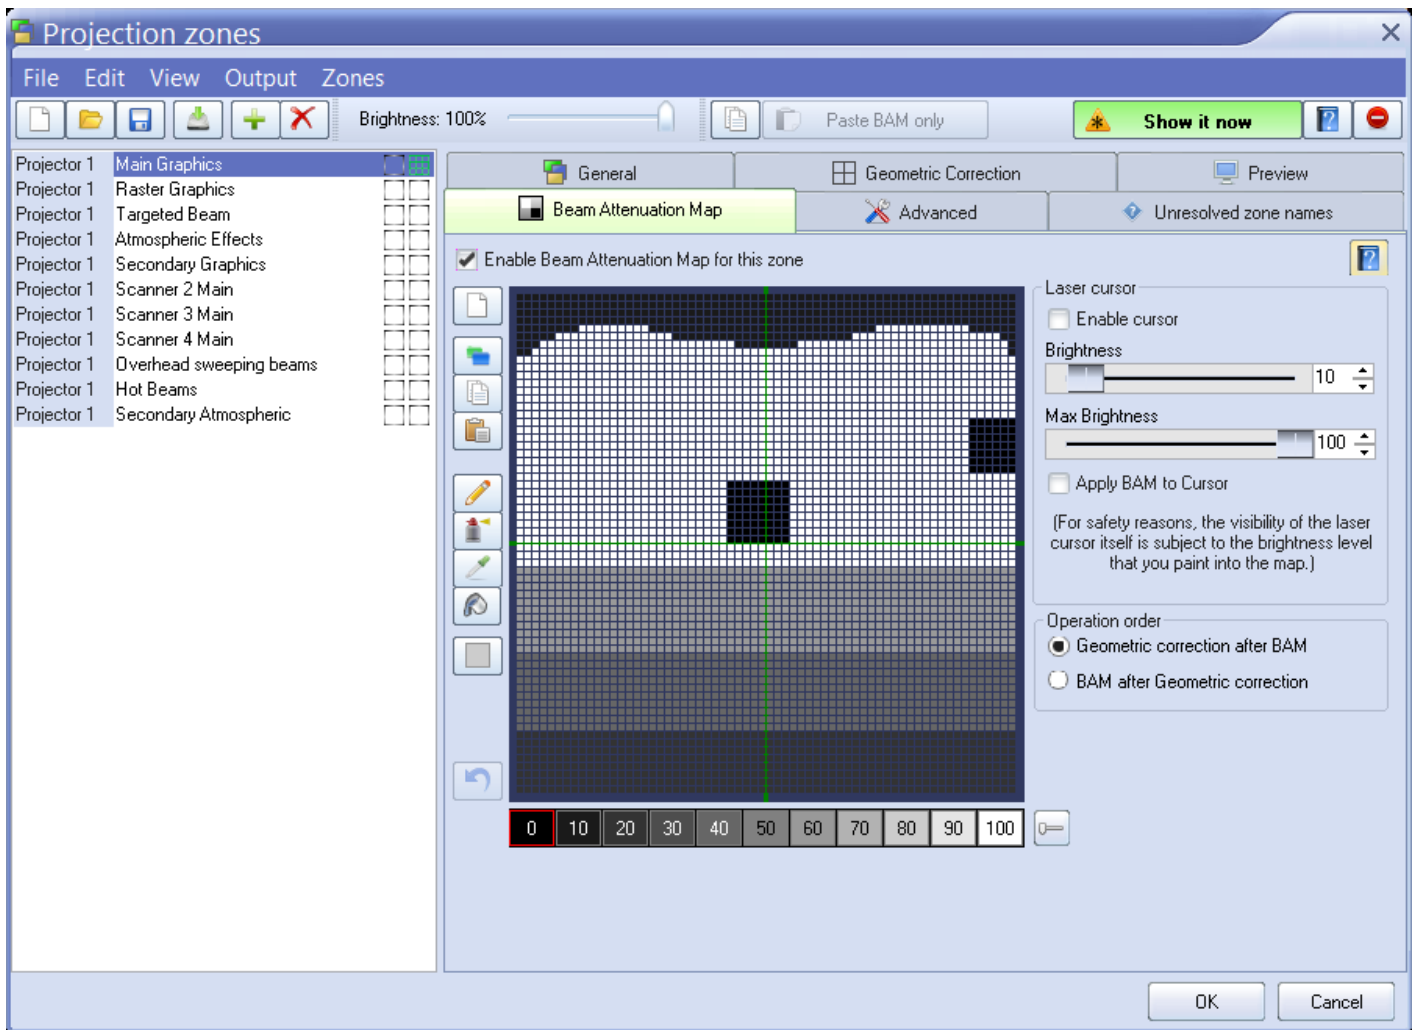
Projection zones

File Edit View Output Zones

Brightness: 100%

Paste BAM only

Show it now

| Projector 1 | Main Graphics |
|---|---|
| Projector 1 | Raster Graphics |
| Projector 1 | Targeted Beam |
| Projector 1 | Atmospheric Effects |
| Projector 1 | Secondary Graphics |
| Projector 1 | Scanner 2 Main |
| Projector 1 | Scanner 3 Main |
| Projector 1 | Scanner 4 Main |
| Projector 1 | Overhead sweeping beams |
| Projector 1 | Hot Beams |
| Projector 1 | Secondary Atmospheric |

General

Geometric Correction

Preview

Beam Attenuation Map

Advanced

Unresolved zone names

Enable Beam Attenuation Map for this zone

Laser cursor

Enable cursor

Brightness

10

Max Brightness

100

Apply BAM to Cursor

(For safety reasons, the visibility of the laser cursor itself is subject to the brightness level that you paint into the map.)

Operation order

Geometric correction after BAM

BAM after Geometric correction

0 10 20 30 40 50 60 70 80 90 100

OK

Cancel